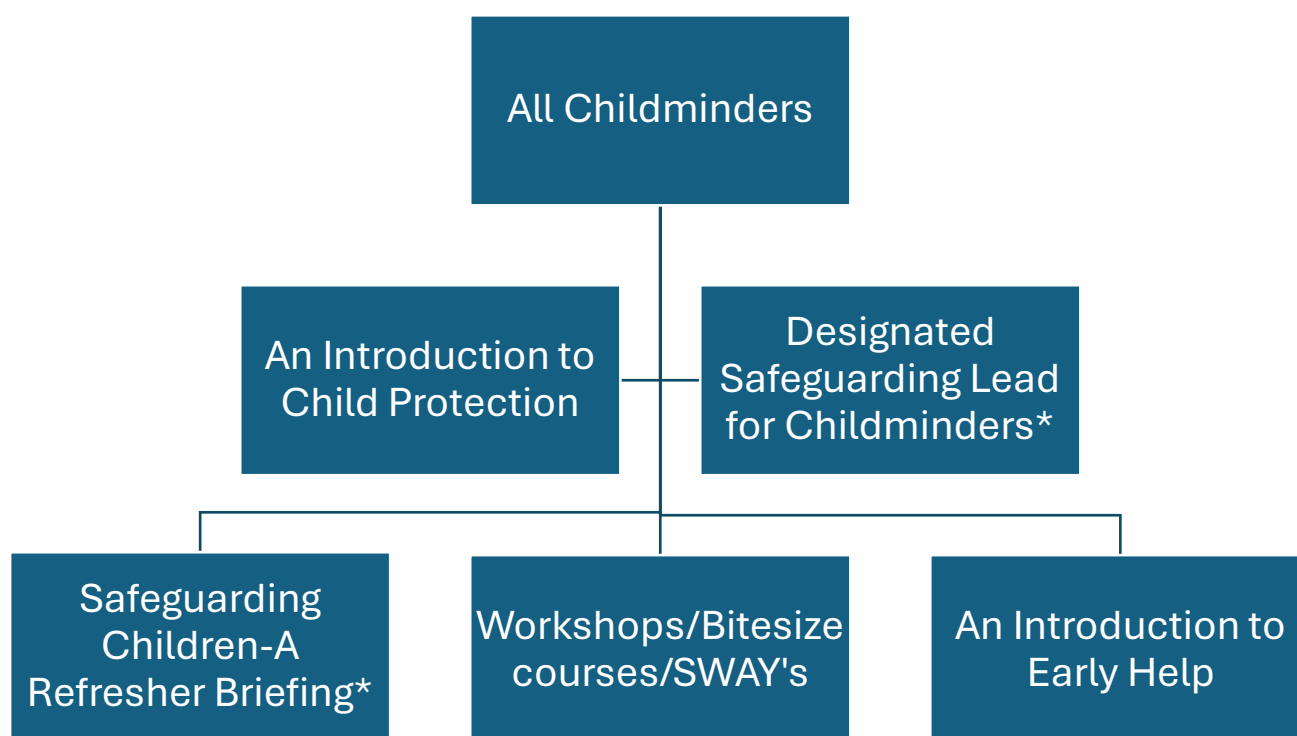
All Childminders

An Introduction to Child Protection

Designated Safeguarding Lead for Childminders*

Safeguarding Children-A Refresher Briefing*

Workshops/Bitesize courses/SWAY's

An Introduction to Early Help